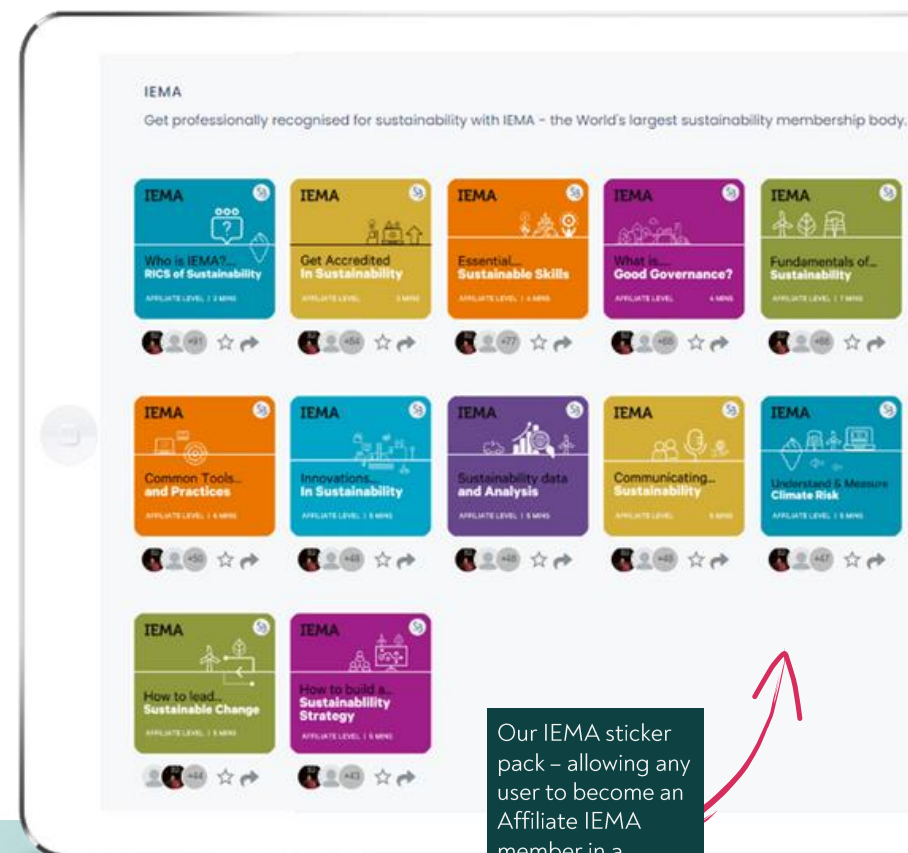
IEMA

Get professionally recognised for sustainability with IEMA - the World's largest sustainability membership body.

IEMA
Who is IEMA?...
RICS of Sustainability
AFFILIATE LEVEL | 3 MINS
+91

IEMA
Get Accredited
In Sustainability
AFFILIATE LEVEL 3 MINS
+84

IEMA
Essential...
Sustainable Skills
AFFILIATE LEVEL | 4 MINS
+77

IEMA
What is...
Good Governance?
AFFILIATE LEVEL 4 MINS
+66

IEMA
Fundamentals of...
Sustainability
AFFILIATE LEVEL | 7 MINS
+66

IEMA
Common Tools...
and Practices
AFFILIATE LEVEL | 6 MINS
+50

IEMA
Innovations...
In Sustainability
AFFILIATE LEVEL | 5 MINS
+48

IEMA
Sustainability data
and Analysis
AFFILIATE LEVEL | 5 MINS
+48

IEMA
Communicating...
Sustainability
AFFILIATE LEVEL 5 MINS
+48

IEMA
Understand & Measure
Climate Risk
AFFILIATE LEVEL | 5 MINS
+47

IEMA
How to lead...
Sustainable Change
AFFILIATE LEVEL | 5 MINS
+44

IEMA
How to build a...
Sustainability
Strategy
AFFILIATE LEVEL | 5 MINS
+43

Our IEMA sticker pack – allowing any user to become an Affiliate IEMA member in a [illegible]